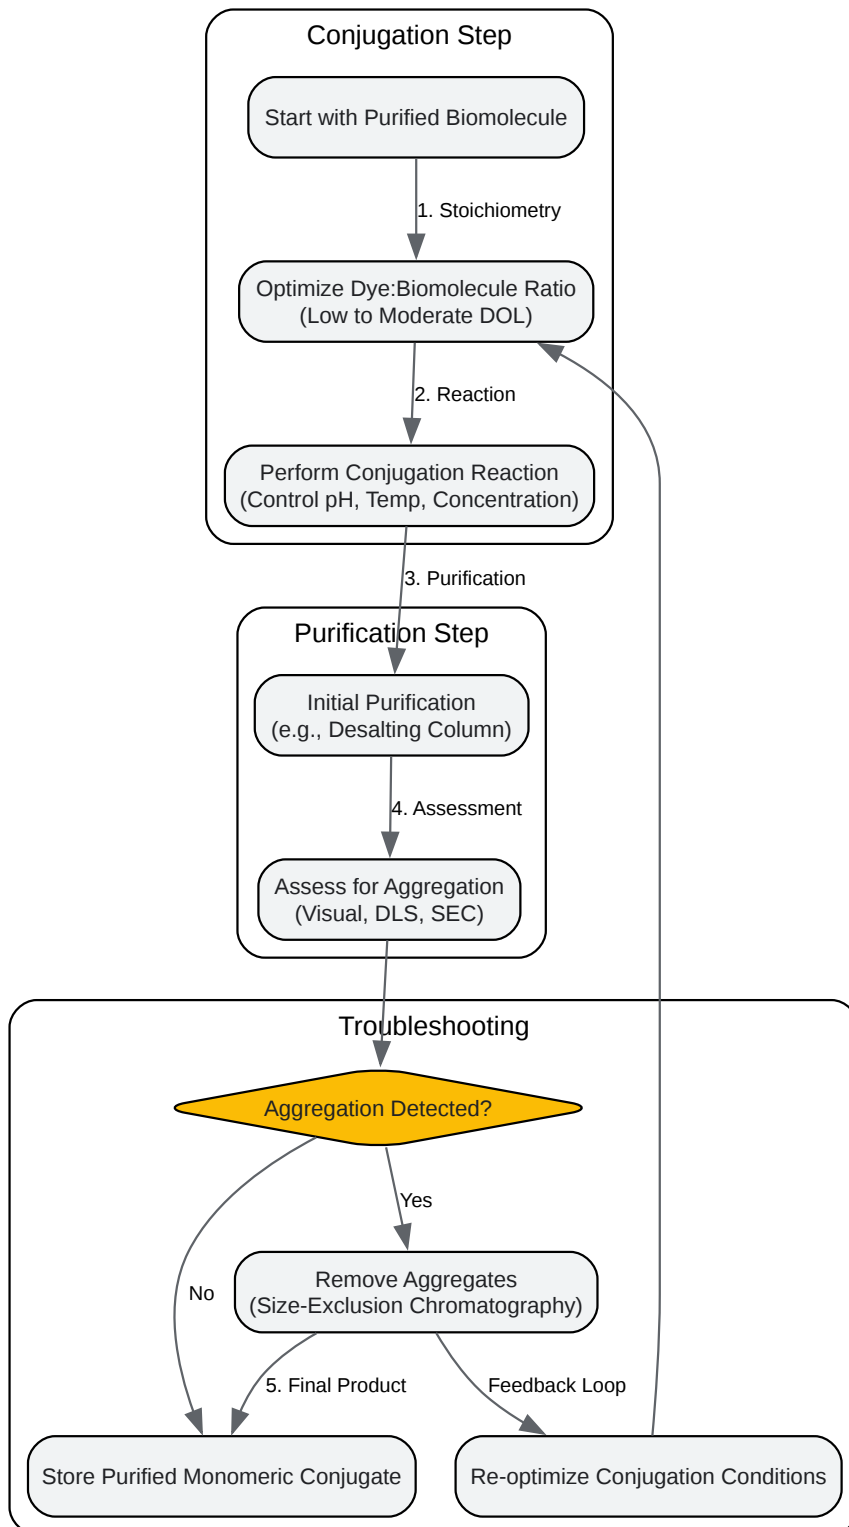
Conjugation Step

Start with Purified Biomolecule

1. Stoichiometry

Optimize Dye:Biomolecule Ratio (Low to Moderate DOL)

2. Reaction

Perform Conjugation Reaction (Control pH, Temp, Concentration)

3. Purification

Purification Step

Initial Purification (e.g., Desalting Column)

4. Assessment

Assess for Aggregation (Visual, DLS, SEC)

Troubleshooting

Aggregation Detected?

Yes

No

Remove Aggregates (Size-Exclusion Chromatography)

5. Final Product

Feedback Loop

Store Purified Monomeric Conjugate

Re-optimize Conjugation Conditions